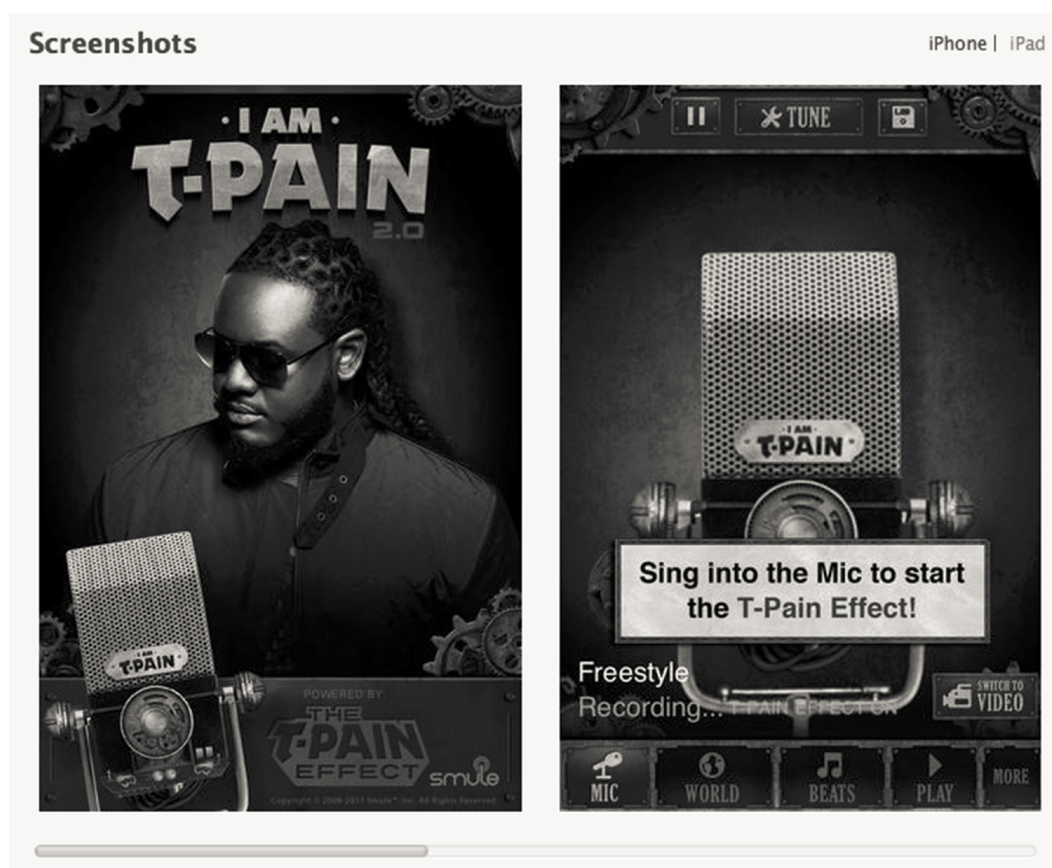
Screenshots

iPhone | iPad

· I AM ·
T-PAIN
2.0

I AM
T-PAIN

POWERED BY
THE
T-PAIN
EFFECT
smule

Copyright © 2008-2011 Smule™, Inc. All Rights Reserved.

TUNE

I AM
T-PAIN

Sing into the Mic to start the T-Pain Effect!

Freestyle
Recording... T-PAIN EFFECT ON

SWITCH TO
VIDEO

MIC
WORLD
BEATS
PLAY
MORE